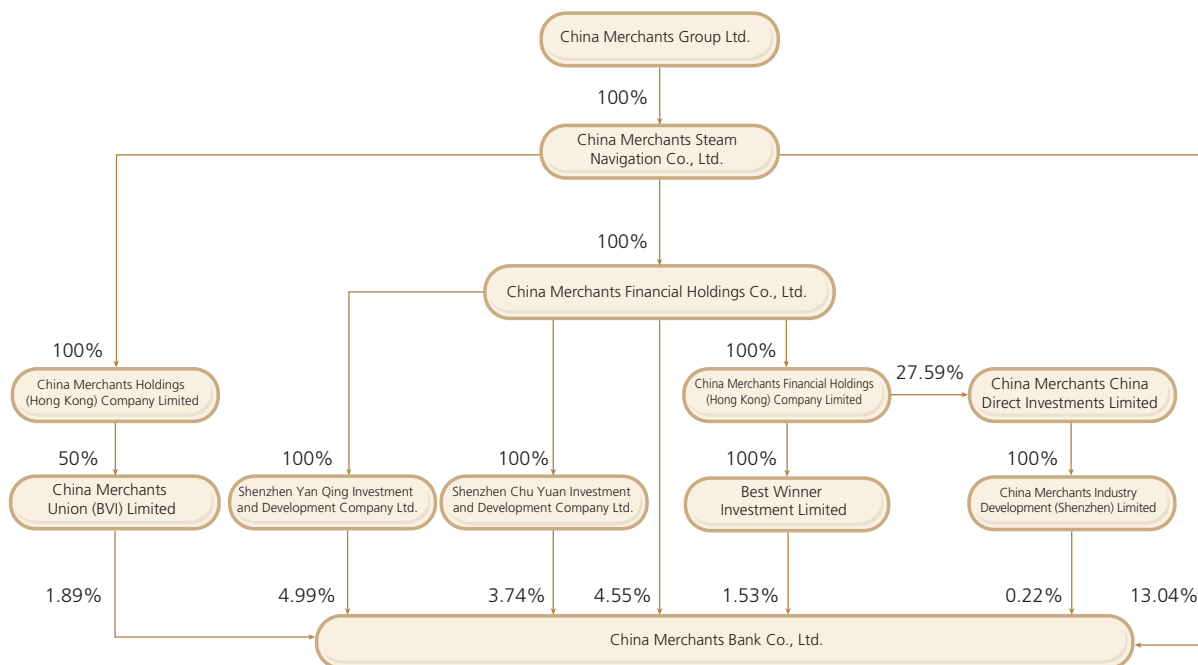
China Merchants Group Ltd.

100%

China Merchants Steam Navigation Co., Ltd.

100%

China Merchants Financial Holdings Co., Ltd.

100%

China Merchants Holdings (Hong Kong) Company Limited

50%

China Merchants Union (BVI) Limited

100%

Shenzhen Yan Qing Investment and Development Company Ltd.

100%

Shenzhen Chu Yuan Investment and Development Company Ltd.

100%

China Merchants Financial Holdings (Hong Kong) Company Limited

27.59%

China Merchants China Direct Investments Limited

100%

Best Winner Investment Limited

100%

China Merchants Industry Development (Shenzhen) Limited

1.89%

4.99%

3.74%

4.55%

1.53%

0.22%

13.04%

China Merchants Bank Co., Ltd.